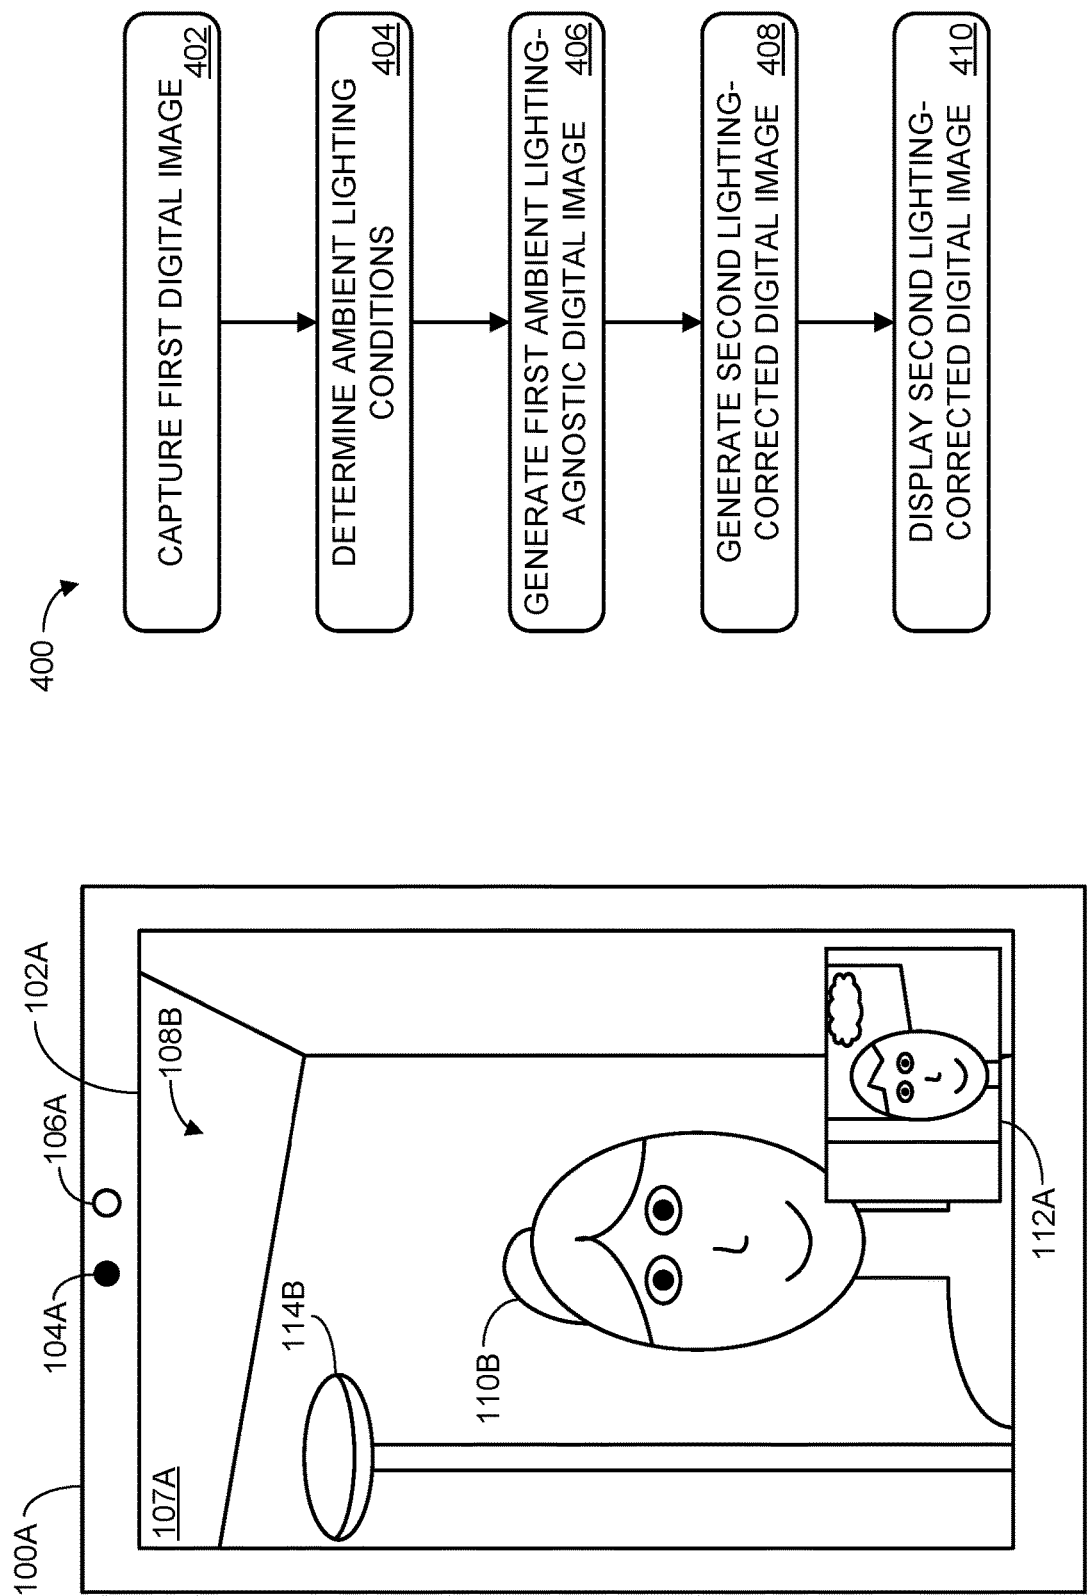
100A
104A
106A
102A
107A
114B
108B
110B
112A

400

CAPTURE FIRST DIGITAL IMAGE 402

DETERMINE AMBIENT LIGHTING CONDITIONS 404

GENERATE FIRST AMBIENT LIGHTING-AGNOSTIC DIGITAL IMAGE 406

GENERATE SECOND LIGHTING-CORRECTED DIGITAL IMAGE 408

DISPLAY SECOND LIGHTING-CORRECTED DIGITAL IMAGE 410